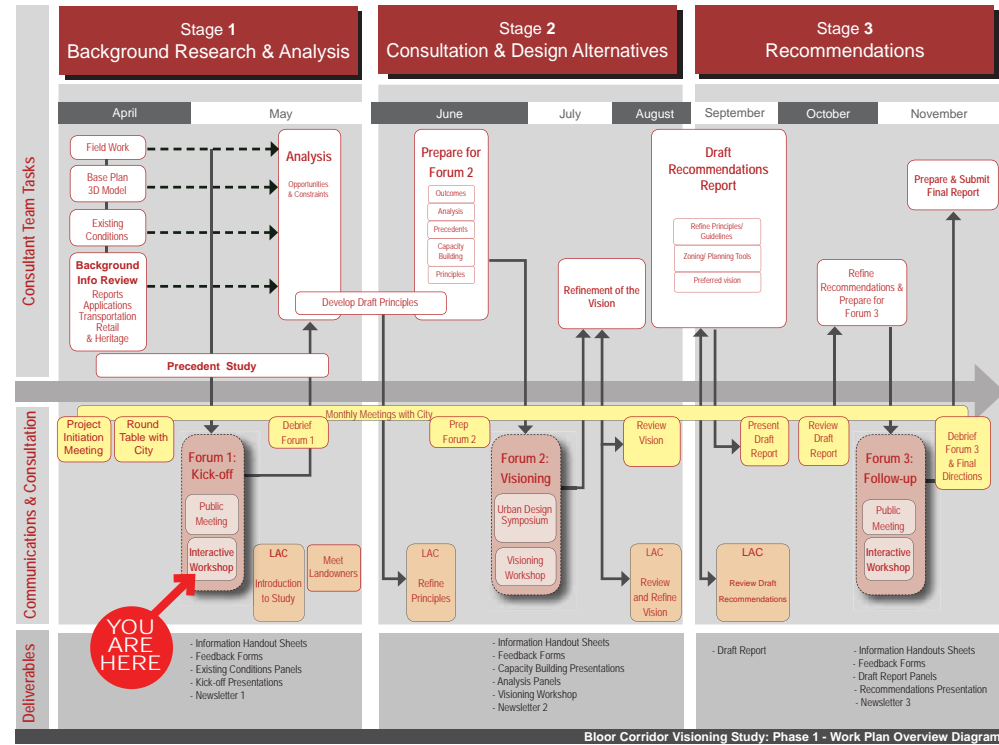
Stage 1
Background Research & Analysis

Stage 2
Consultation & Design Alternatives

Stage 3
Recommendations

April | May | June | July | August | September | October | November

Consultant Team Tasks

Field Work

Base Plan 3D Model

Existing Conditions

Background Info Review
Reports
Applications
Transportation
Retail
& Heritage

Analysis
Opportunities & Constraints

Develop Draft Principles

Precedent Study

Prepare for Forum 2
Outcomes
Analysis
Precedents
Capacity Building
Principles

Refinement of the Vision

Draft Recommendations Report
Refine Principles/ Guidelines
Zoning/ Planning Tools
Preferred vision

Refine Recommendations & Prepare for Forum 3

Prepare & Submit Final Report

Monthly Meetings with City

Communications & Consultation

Project Initiation Meeting

Round Table with City

Forum 1: Kick-off
Public Meeting
Interactive Workshop

Debrief Forum 1

LAC
Introduction to Study

Meet Landowners

Prep Forum 2

LAC
Refine Principles

Forum 2: Visioning
Urban Design Symposium
Visioning Workshop

Review Vision

LAC
Review and Refine Vision

Present Draft Report

Review Draft Report

LAC
Review Draft Recommendations

Forum 3: Follow-up
Public Meeting
Interactive Workshop

Debrief Forum 3 & Final Directions

YOU ARE HERE

Deliverables

- Information Handout Sheets
- Feedback Forms
- Existing Conditions Panels
- Kick-off Presentations
- Newsletter 1

- Information Handout Sheets
- Feedback Forms
- Capacity Building Presentations
- Analysis Panels
- Visioning Workshop
- Newsletter 2

- Draft Report

- Information Handouts Sheets
- Feedback Forms
- Draft Report Panels
- Recommendations Presentation
- Newsletter 3

Bloor Corridor Visioning Study: Phase 1 - Work Plan Overview Diagram